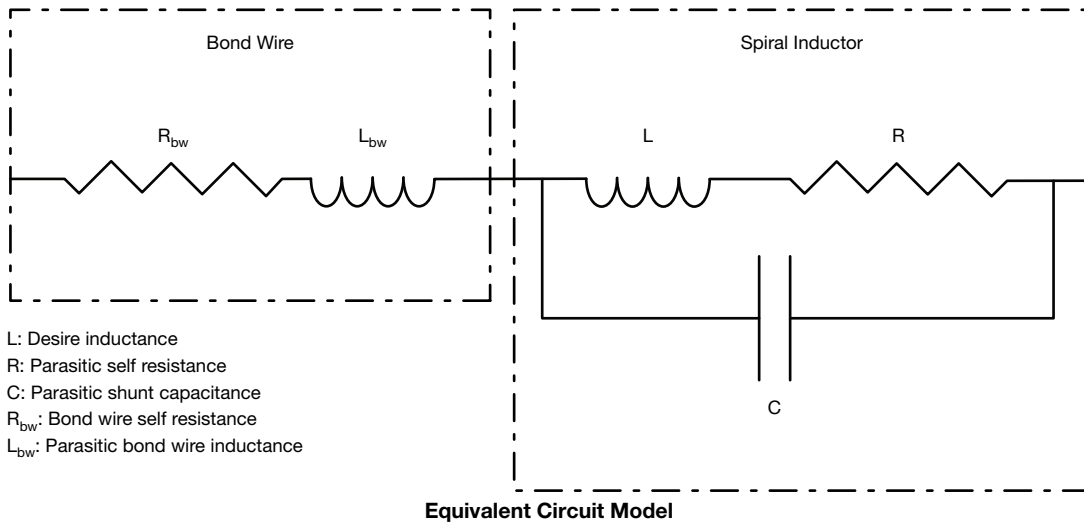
Bond Wire

$R_{bw}$

$L_{bw}$

Spiral Inductor

L

R

C

L: Desire inductance
R: Parasitic self resistance
C: Parasitic shunt capacitance
$R_{bw}$: Bond wire self resistance
$L_{bw}$: Parasitic bond wire inductance

Equivalent Circuit Model